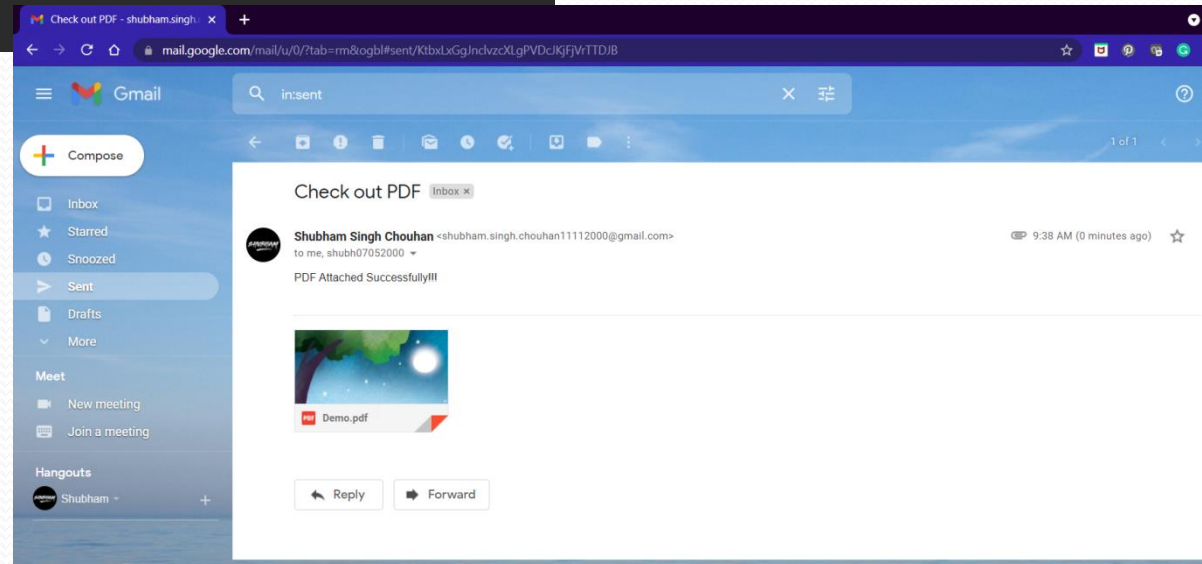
Check out PDF - shubham.singh. ×
+
mail.google.com/mail/u/0/?tab=rm&ogbl#sent/KtbxLxGgJnclvzcXLgPVDcJKjFjVrTTDJB

Gmail
in:sent

Compose
Inbox
Starred
Snoozed
Sent
Drafts
More

Meet
New meeting
Join a meeting

Hangouts
Shubham

1 of 1

Check out PDF Inbox ×

Shubham Singh Chouhan <shubham.singh.chouhan11112000@gmail.com>
to me, shubh07052000
9:38 AM (0 minutes ago)

PDF Attached Successfully!!!

Demo.pdf

Reply
Forward